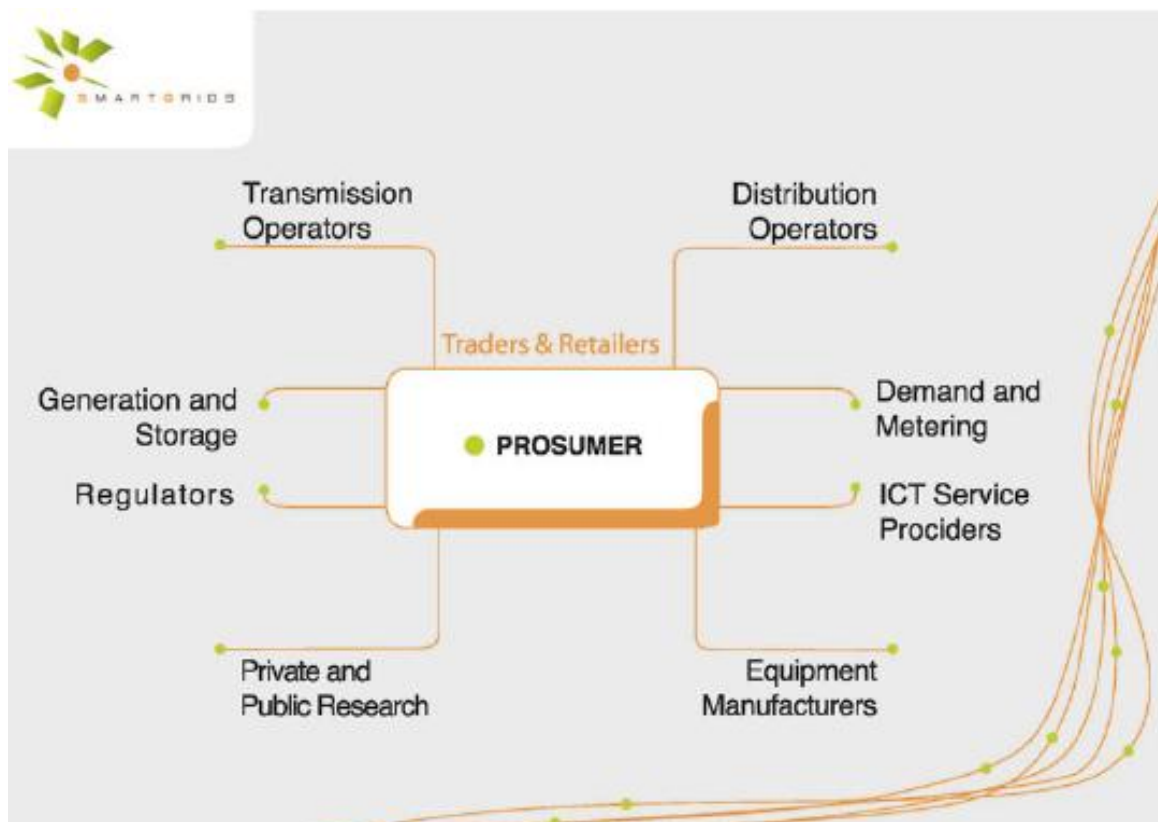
SMARTGRIDS

Transmission Operators

Distribution Operators

Traders & Retailers

Generation and Storage

PROSUMER

Demand and Metering

Regulators

ICT Service Prociders

Private and Public Research

Equipment Manufacturers